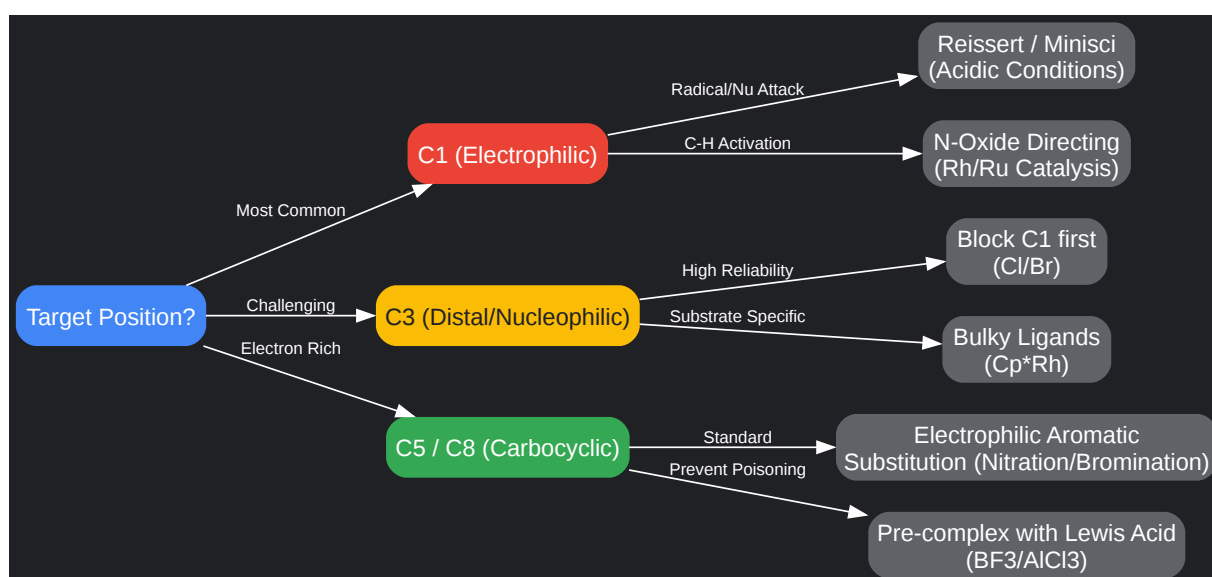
Target Position?

Most Common

C1 (Electrophilic)

Radical/Nu Attack

Reissert / Minisci (Acidic Conditions)

C-H Activation

N-Oxide Directing (Rh/Ru Catalysis)

Challenging

C3 (Distal/Nucleophilic)

High Reliability

Block C1 first (Cl/Br)

Substrate Specific

Bulky Ligands (Cp*Rh)

Electron Rich

C5 / C8 (Carbocyclic)

Standard

Electrophilic Aromatic Substitution (Nitration/Bromination)

Prevent Poisoning

Pre-complex with Lewis Acid (BF3/AlCl3)